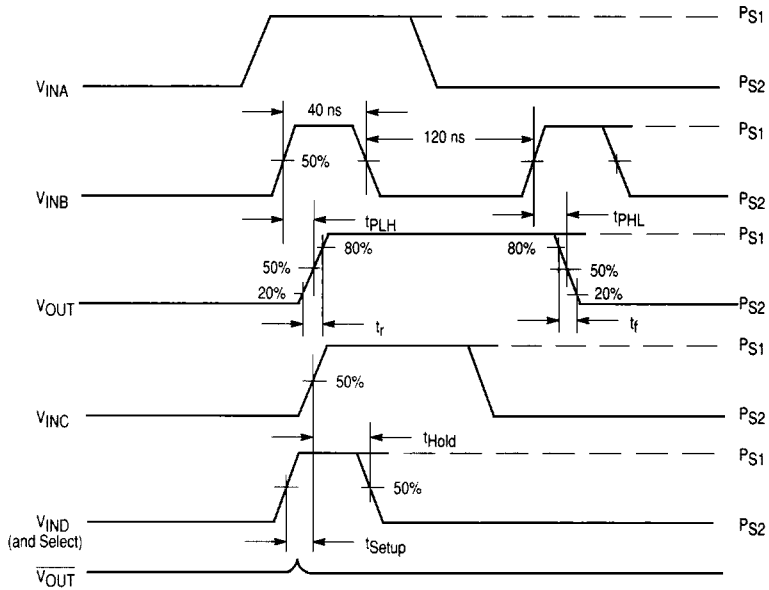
$P_{S1}$

$V_{INA}$

$P_{S2}$

40 ns

$P_{S1}$

120 ns

50%

$V_{INB}$

$P_{S2}$

$t_{PLH}$

$t_{PHL}$

$P_{S1}$

80%

80%

50%

50%

20%

20%

$V_{OUT}$

$P_{S2}$

$t_r$

$t_f$

$P_{S1}$

50%

$V_{INC}$

$P_{S2}$

$t_{Hold}$

$P_{S1}$

50%

$V_{IND}$
(and Select)

$P_{S2}$

$t_{Setup}$

$\overline{V_{OUT}}$